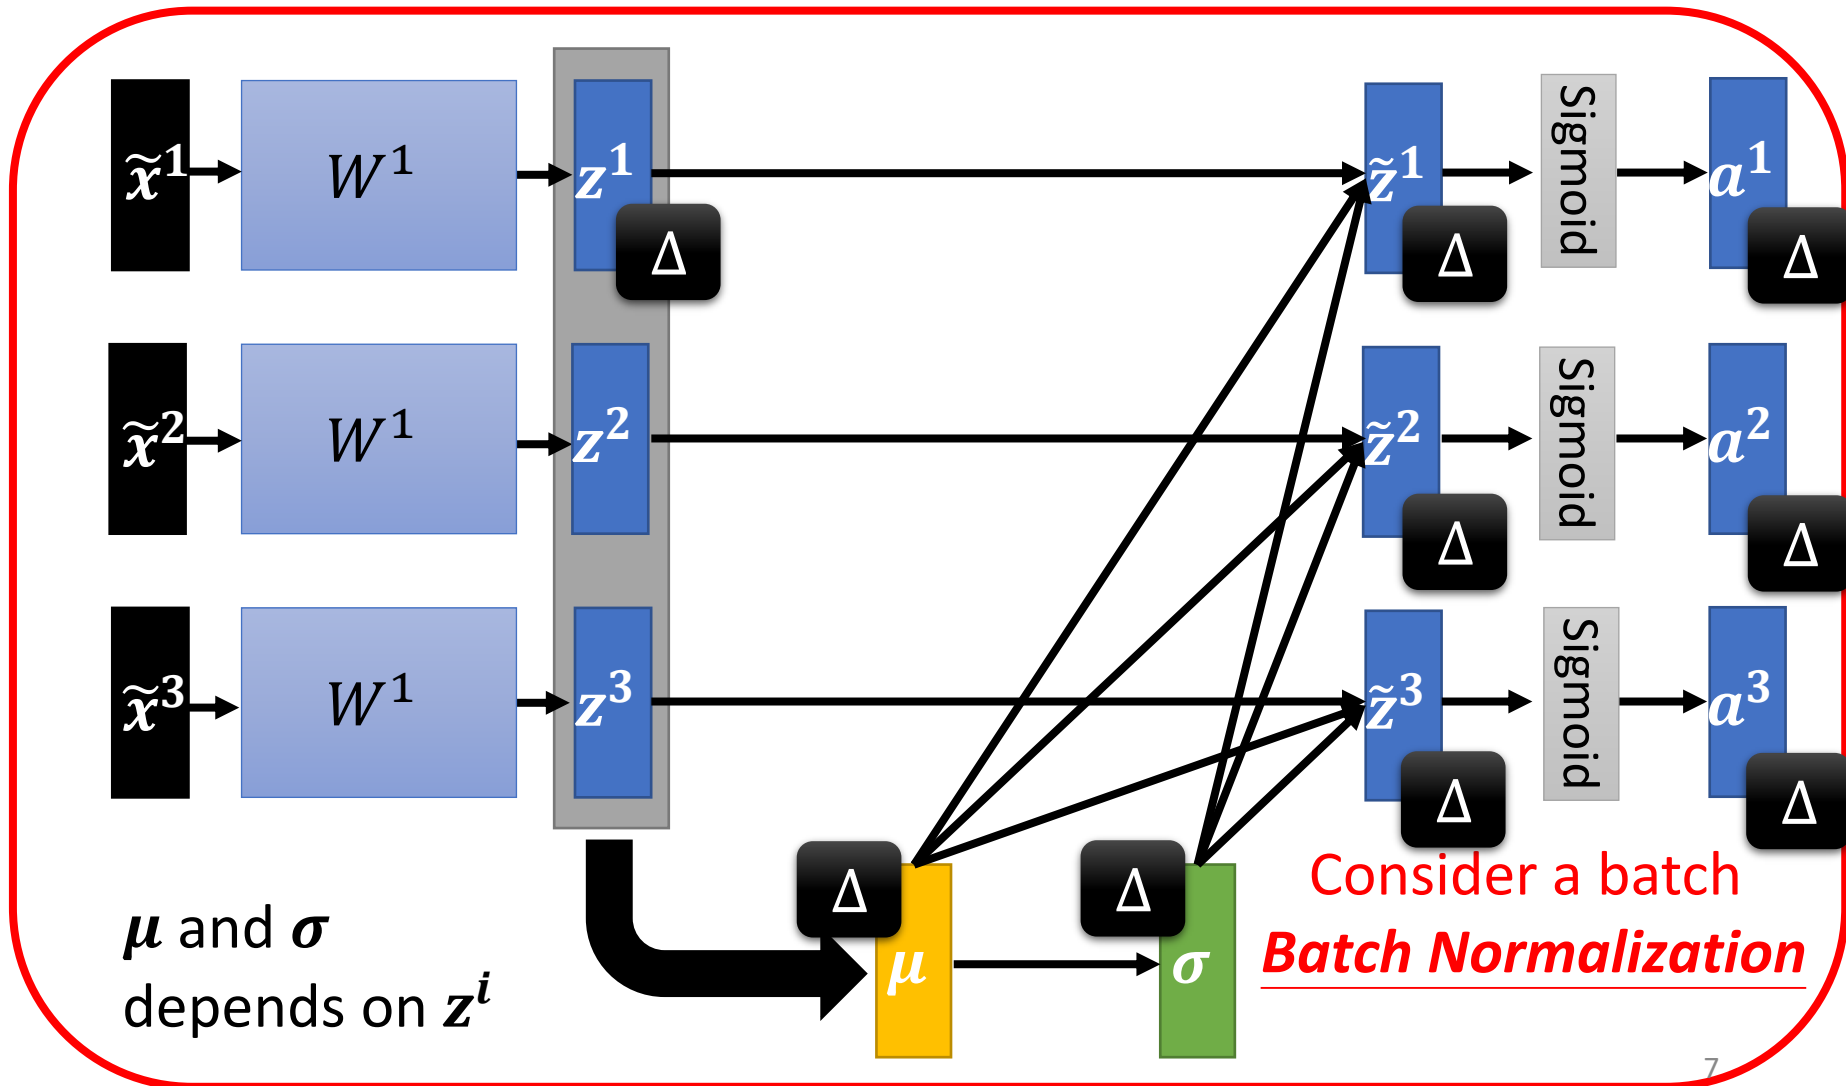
$\tilde{x}^1$ $W^1$ $z^1$ $\Delta$ $\tilde{z}^1$ $\Delta$ Sigmoid $a^1$ $\Delta$

$\tilde{x}^2$ $W^1$ $z^2$ $\tilde{z}^2$ $\Delta$ Sigmoid $a^2$ $\Delta$

$\tilde{x}^3$ $W^1$ $z^3$ $\tilde{z}^3$ $\Delta$ Sigmoid $a^3$ $\Delta$

$\Delta$ $\mu$ $\Delta$ $\sigma$

$\mu$ and $\sigma$ depends on $z^i$

Consider a batch

Batch Normalization

7